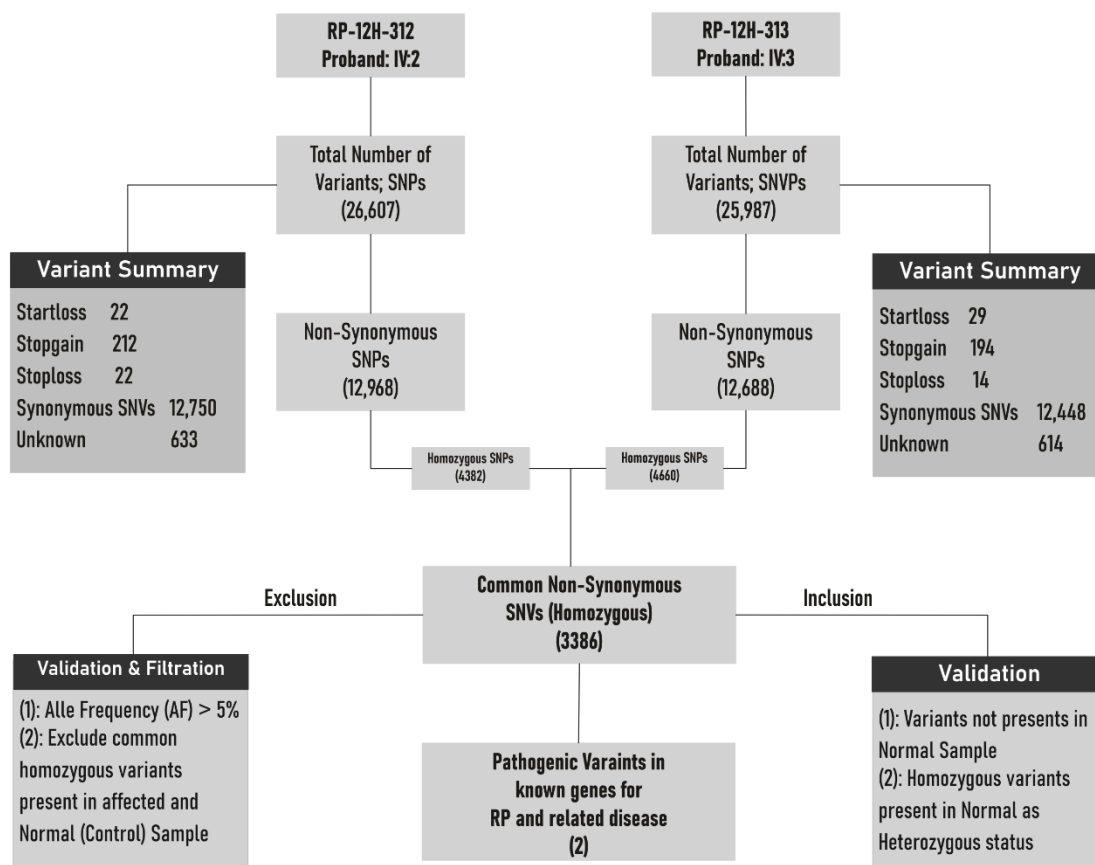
RP-12H-312
Proband: IV:2

RP-12H-313
Proband: IV:3

Total Number of Variants; SNPs
(26,607)

Total Number of Variants; SNVPs
(25,987)

Variant Summary
Startloss 22
Stopgain 212
Stoploss 22
Synonymous SNVs 12,750
Unknown 633

Non-Synonymous SNPs
(12,968)

Non-Synonymous SNPs
(12,688)

Variant Summary
Startloss 29
Stopgain 194
Stoploss 14
Synonymous SNVs 12,448
Unknown 614

Homozygous SNPs
(4382)

Homozygous SNPs
(4660)

Exclusion

Common Non-Synonymous SNVs (Homozygous)
(3386)

Inclusion

Validation & Filtration
(1): Alle Frequency (AF) > 5%
(2): Exclude common homozygous variants present in affected and Normal (Control) Sample

Pathogenic Varaints in known genes for RP and related disease
(2)

Validation
(1): Variants not presents in Normal Sample
(2): Homozygous variants present in Normal as Heterozygous status